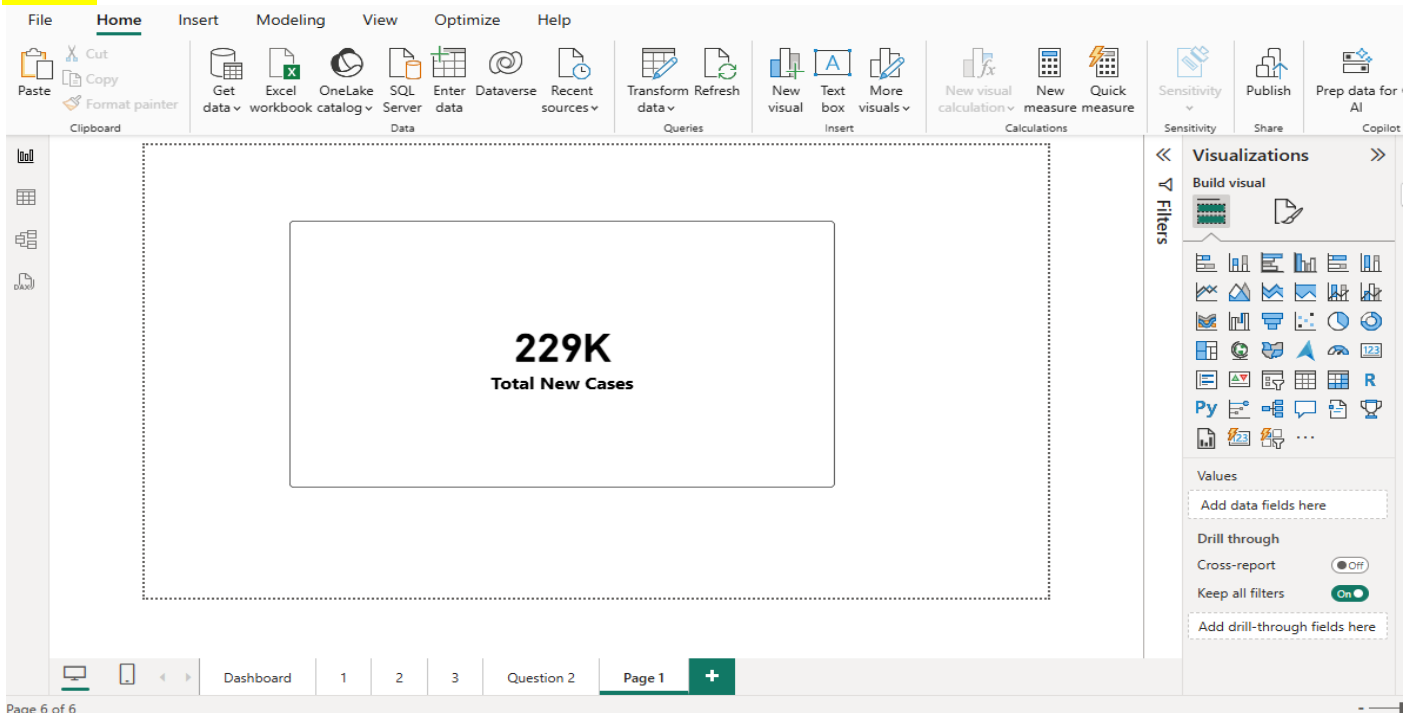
File Home Insert Modeling View Optimize Help

Paste
Cut
Copy
Format painter
Clipboard

Get data
Excel workbook
OneLake catalog
SQL Server
Enter data
Dataverse
Recent sources
Data

Transform data
Refresh
Queries

New visual
Text box
More visuals
Insert

New visual calculation
New measure
Quick measure
Calculations

Sensitivity
Sensitivity

Publish
Share

Prep data for AI
Copilot

229K
Total New Cases

Filters

Visualizations
Build visual

R
Py
...

Values
Add data fields here

Drill through
Cross-report
Off
Keep all filters
On
Add drill-through fields here

Dashboard
1
2
3
Question 2
Page 1
+

Page 6 of 6